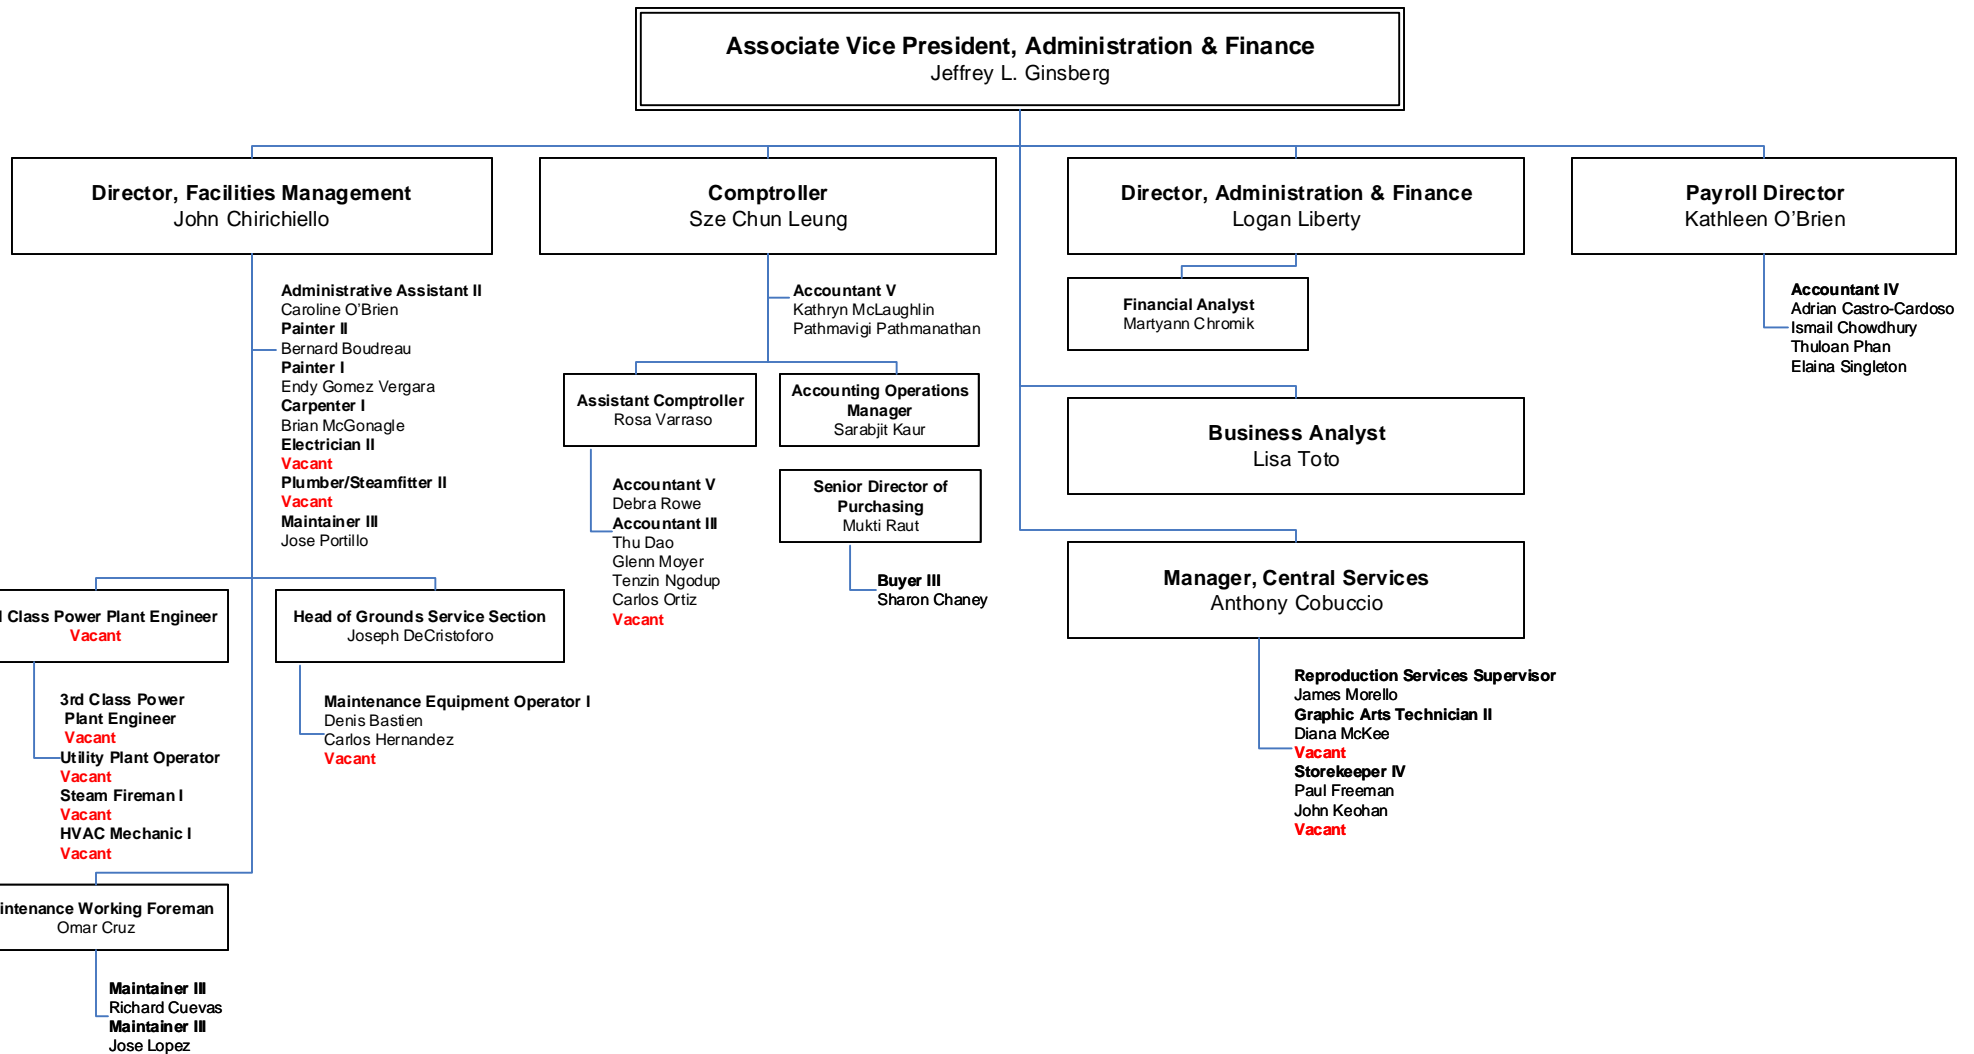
Associate Vice President, Administration & Finance
Jeffrey L. Ginsberg

Director, Facilities Management
John Chirichiello

Administrative Assistant II
Caroline O'Brien
Painter II
Bernard Boudreau
Painter I
Endy Gomez Vergara
Carpenter I
Brian McGonagle
Electrician II
Vacant
Plumber/Steamfitter II
Vacant
Maintainer III
Jose Portillo

l Class Power Plant Engineer
Vacant

3rd Class Power Plant Engineer
Vacant
Utility Plant Operator
Vacant
Steam Fireman I
Vacant
HVAC Mechanic I
Vacant

Head of Grounds Service Section
Joseph DeCristoforo

Maintenance Equipment Operator I
Denis Bastien
Carlos Hernandez
Vacant

intenance Working Foreman
Omar Cruz

Maintainer III
Richard Cuevas
Maintainer III
Jose Lopez

Comptroller
Sze Chun Leung

Accountant V
Kathryn McLaughlin
Pathmavigi Pathmanathan

Assistant Comptroller
Rosa Varraso

Accountant V
Debra Rowe
Accountant III
Thu Dao
Glenn Moyer
Tenzin Ngodup
Carlos Ortiz
Vacant

Accounting Operations Manager
Sarabjit Kaur

Senior Director of Purchasing
Mukti Raut

Buyer III
Sharon Chaney

Director, Administration & Finance
Logan Liberty

Financial Analyst
Martyann Chromik

Business Analyst
Lisa Toto

Manager, Central Services
Anthony Cobuccio

Reproduction Services Supervisor
James Morello
Graphic Arts Technician II
Diana McKee
Vacant
Storekeeper IV
Paul Freeman
John Keohan
Vacant

Payroll Director
Kathleen O'Brien

Accountant IV
Adrian Castro-Cardoso
Ismail Chowdhury
Thuloan Phan
Elaina Singleton